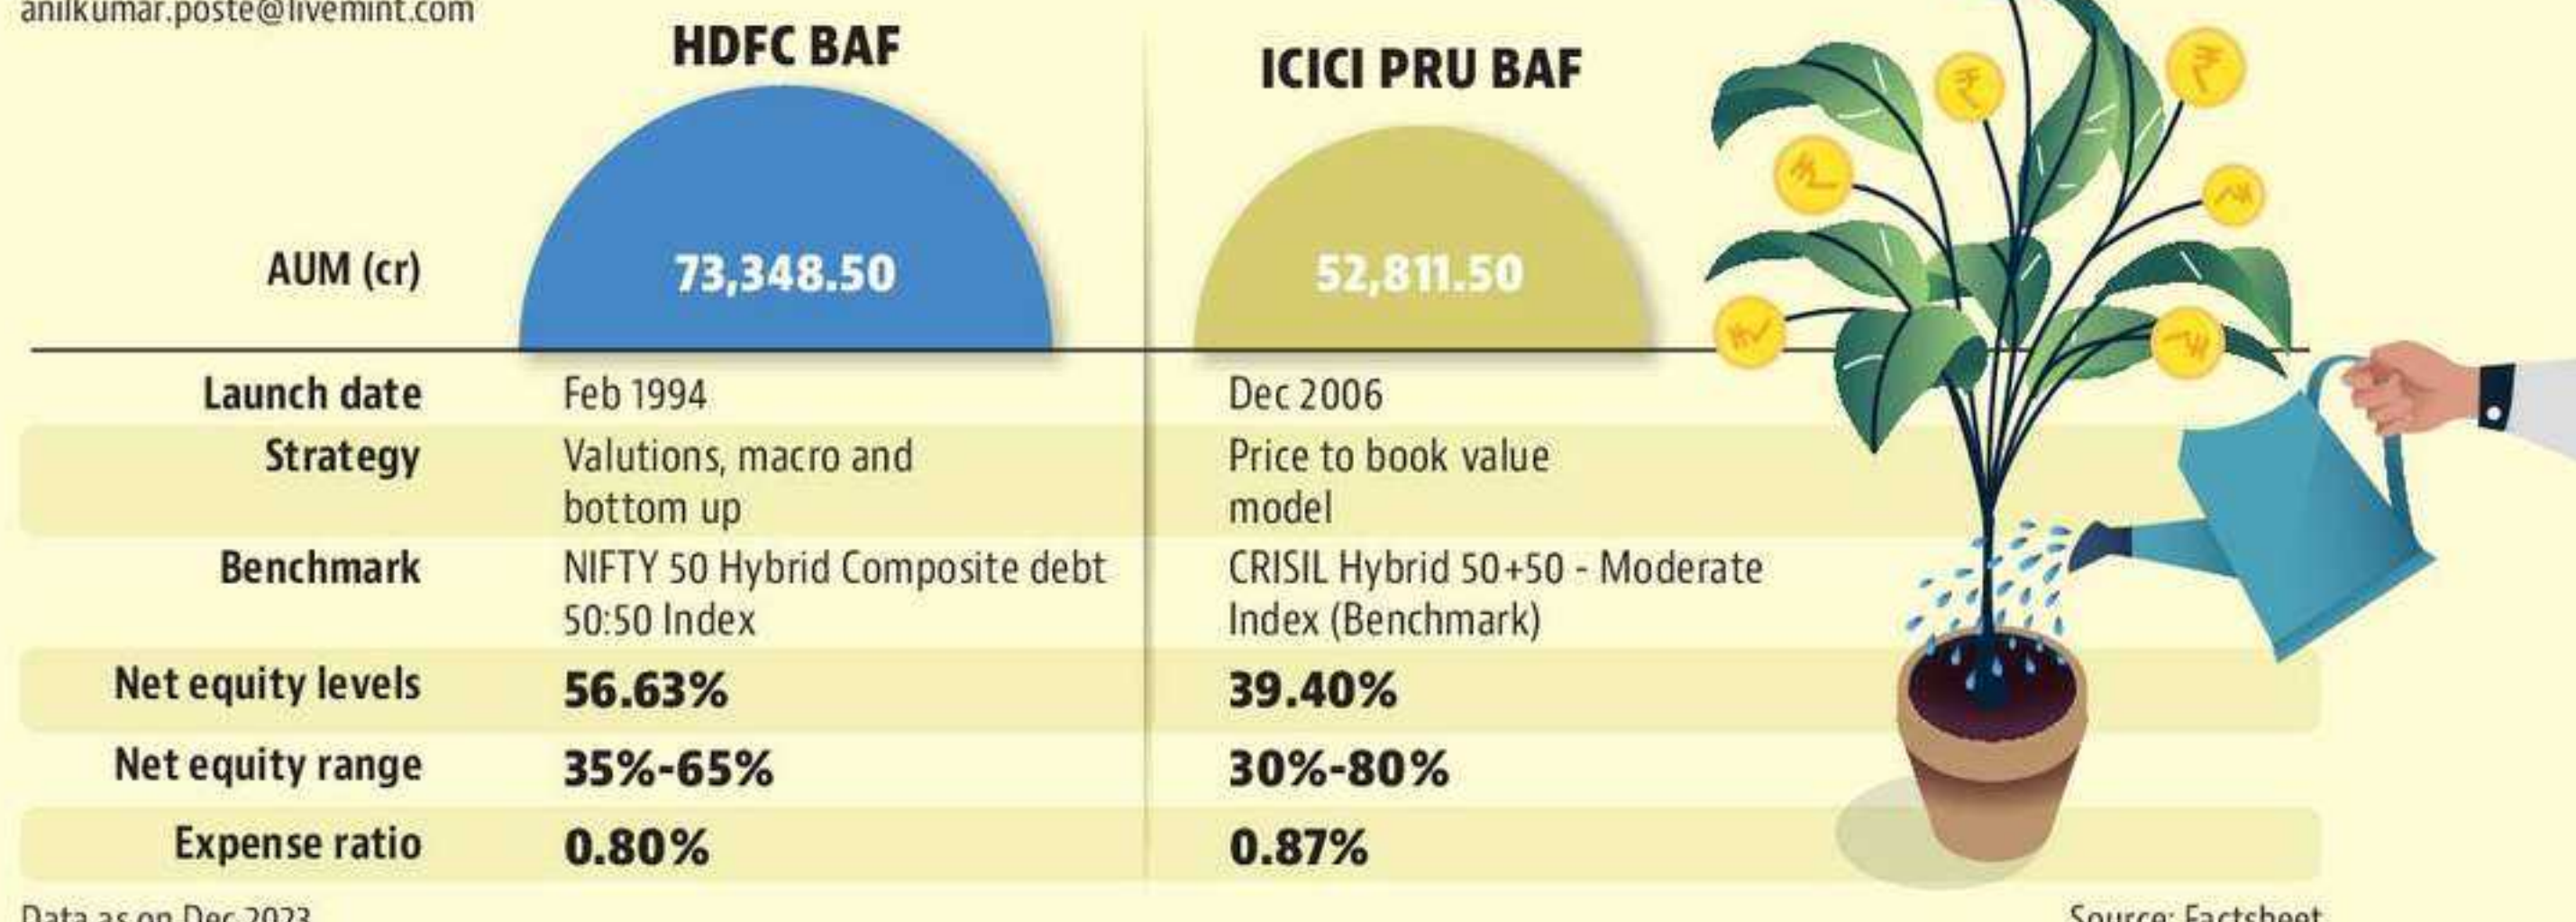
anilkumar.poste@livemint.com

| | HDFC BAF | ICICI PRU BAF |
|---|---|---|
| AUM (cr) | 73,348.50 | 52,811.50 |
| Launch date | Feb 1994 | Dec 2006 |
| Strategy | Valutions, macro and bottom up | Price to book value model |
| Benchmark | NIFTY 50 Hybrid Composite debt 50:50 Index | CRISIL Hybrid 50+50 - Moderate Index (Benchmark) |
| Net equity levels | 56.63% | 39.40% |
| Net equity range | 35%-65% | 30%-80% |
| Expense ratio | 0.80% | 0.87% |

Data as on Dec 2023

Source: Factsheet